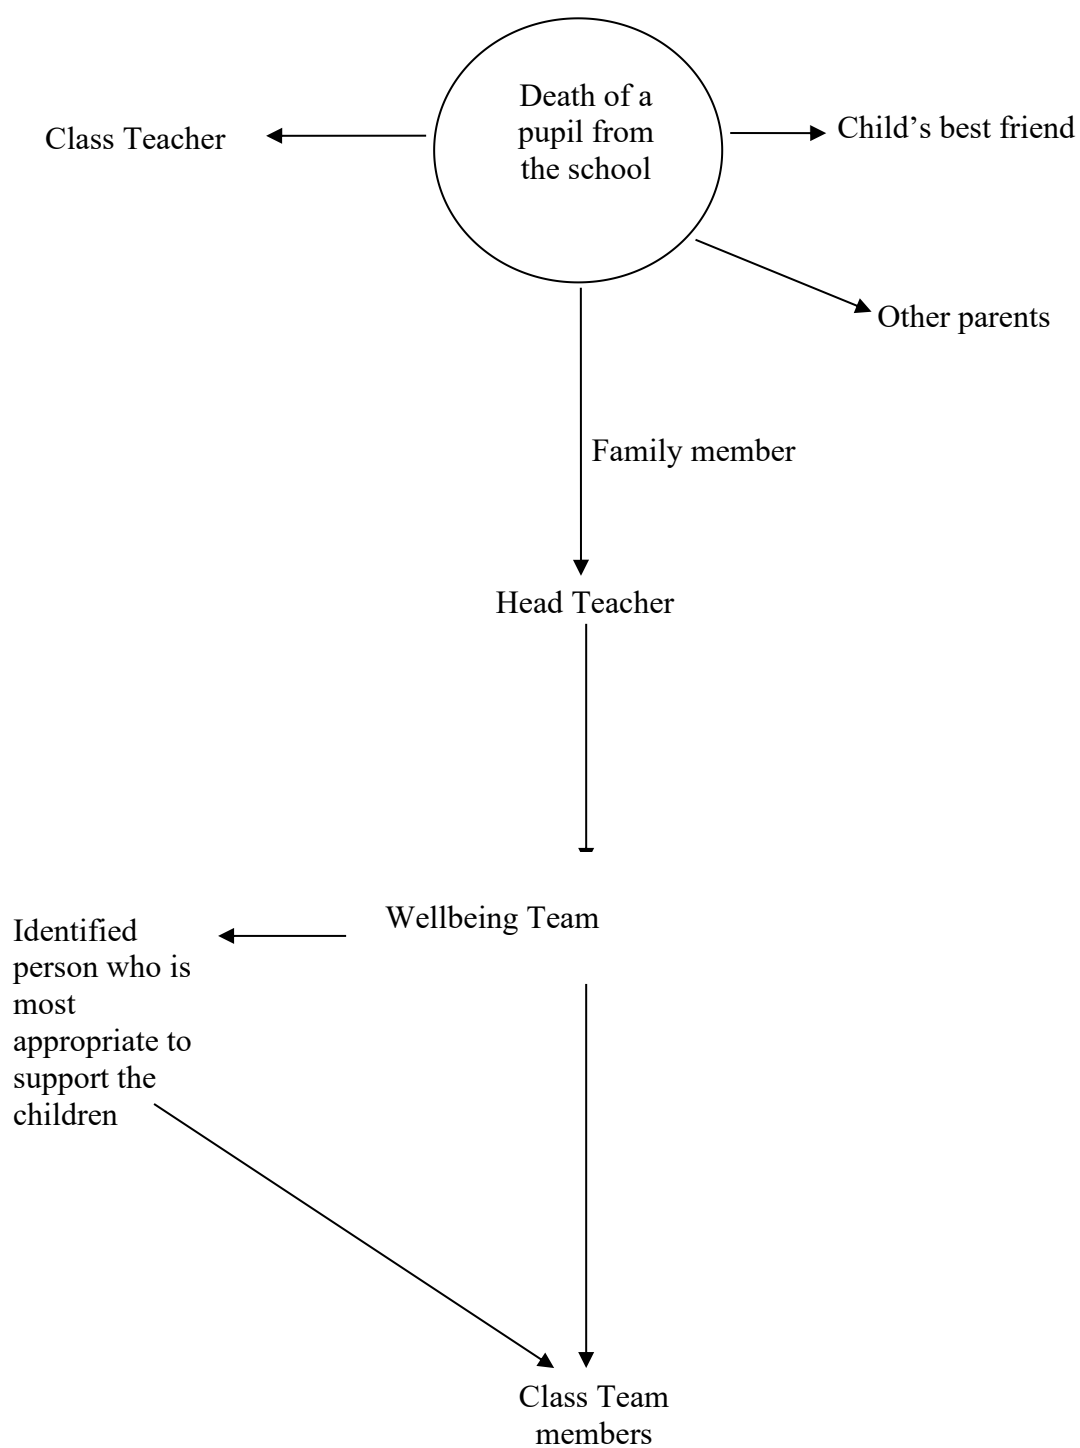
Death of a pupil from the school

Class Teacher

Child's best friend

Other parents

Family member

Head Teacher

Wellbeing Team

Identified person who is most appropriate to support the children

Class Team members